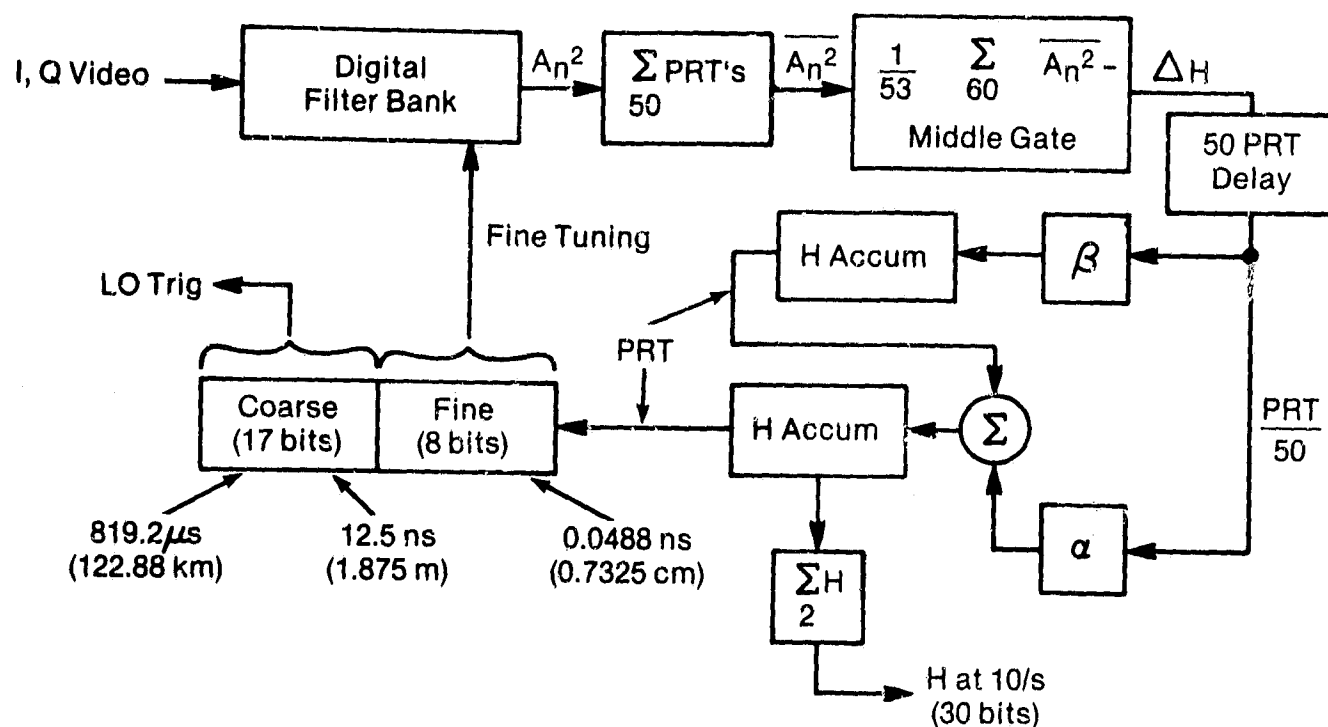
I, Q Video

Digital Filter Bank

$A_n^2$

$\sum_{50}$ PRT's

$\overline{A_n^2}$

$\frac{1}{53}$ $\sum_{60}$ $\overline{A_n^2}$ -

Middle Gate

$\Delta H$

50 PRT Delay

Fine Tuning

H Accum

$\beta$

LO Trig

PRT

Coarse (17 bits)

Fine (8 bits)

H Accum

$\Sigma$

$\frac{PRT}{50}$

$\alpha$

819.2$\mu$s (122.88 km)

12.5 ns (1.875 m)

0.0488 ns (0.7325 cm)

$\sum_{2}$H

H at 10/s (30 bits)